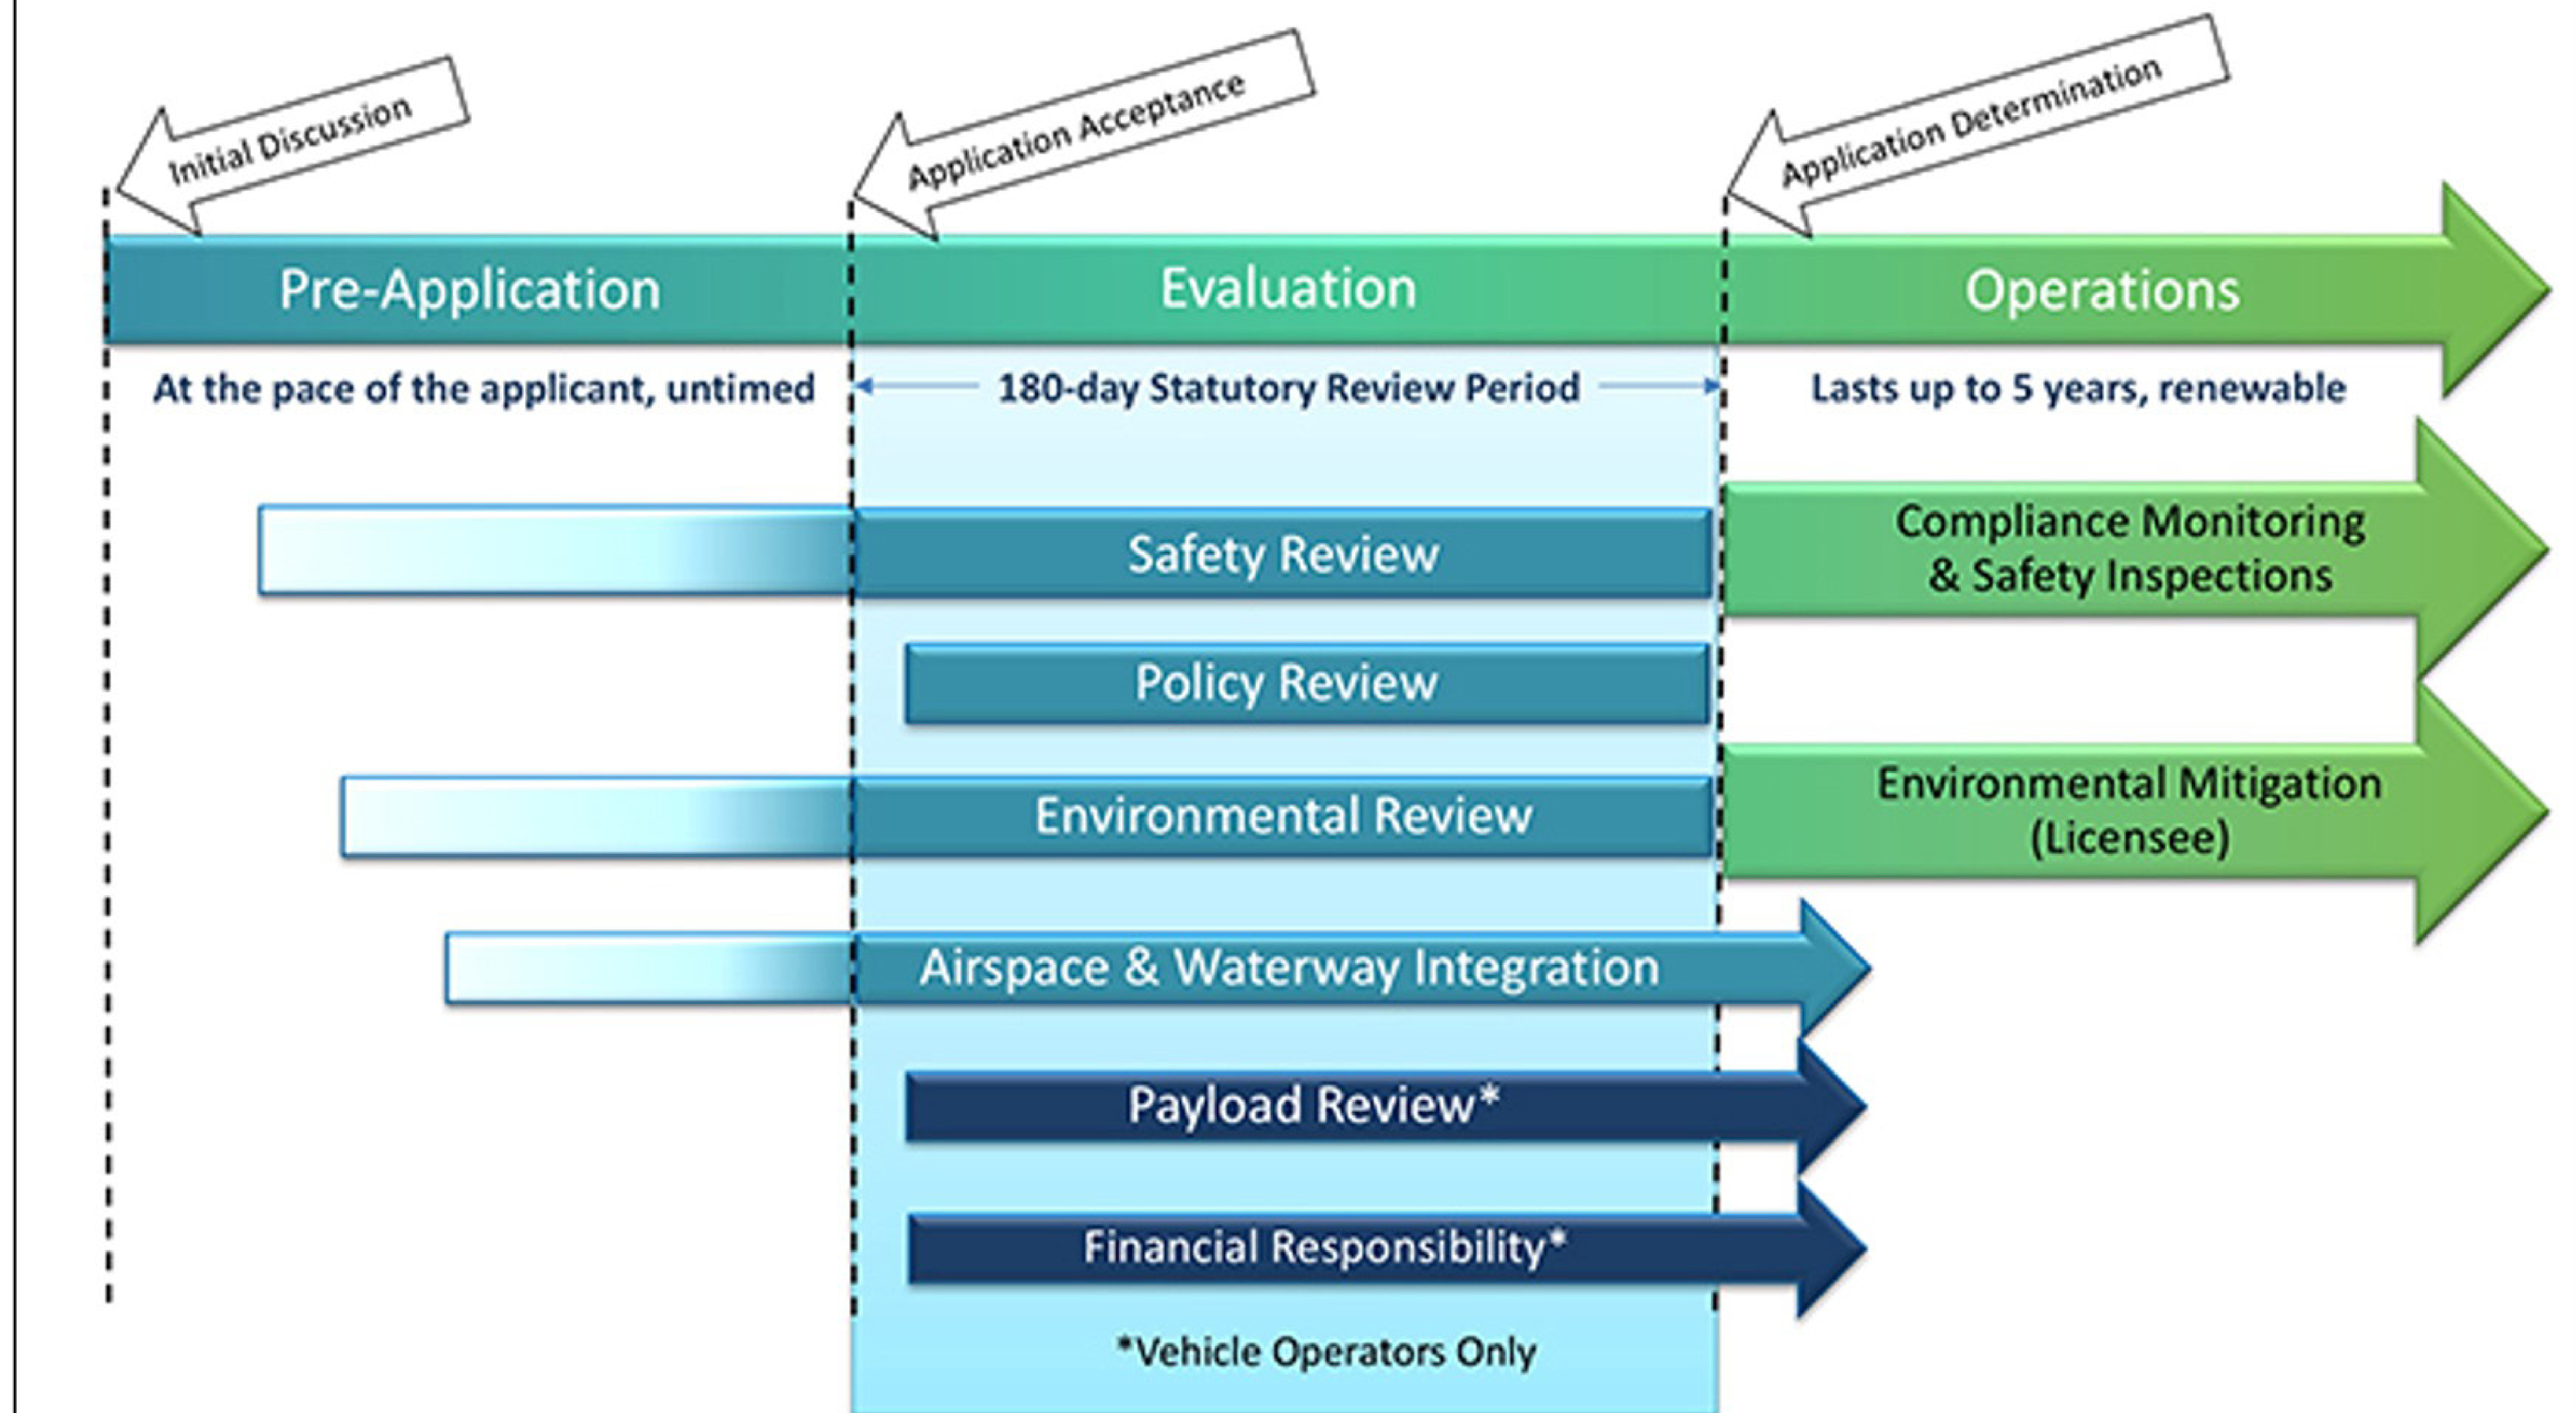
Initial Discussion

Application Acceptance

Application Determination

Pre-Application

Evaluation

Operations

At the pace of the applicant, untimed

180-day Statutory Review Period

Lasts up to 5 years, renewable

Safety Review

Compliance Monitoring & Safety Inspections

Policy Review

Environmental Review

Environmental Mitigation (Licensee)

Airspace & Waterway Integration

Payload Review*

Financial Responsibility*

*Vehicle Operators Only